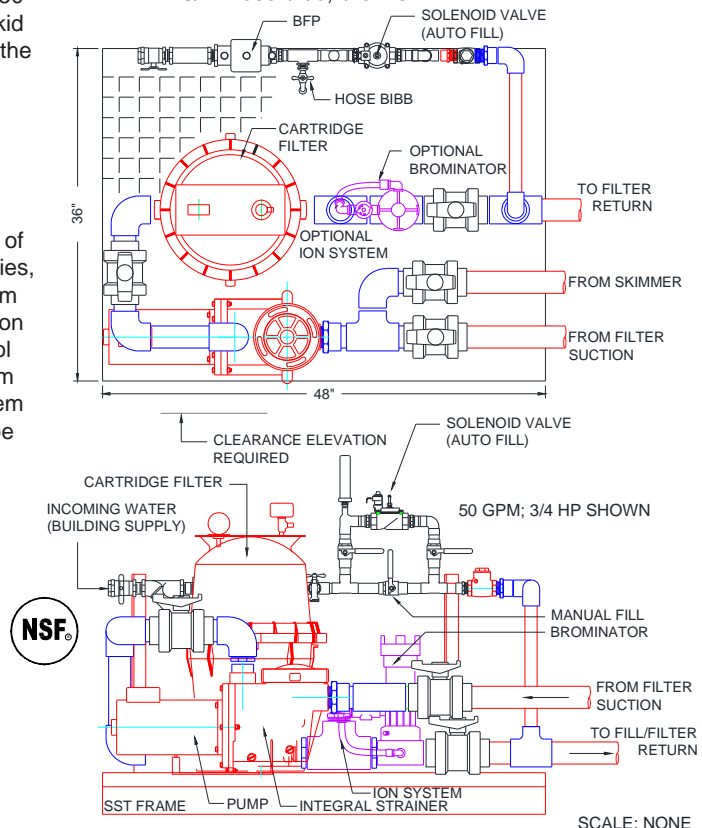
kid
the

of
ies,
m
on
ol
m
em
e

BFP
SOLENOID VALVE (AUTO FILL)
HOSE BIBB
CARTRIDGE FILTER
OPTIONAL BROMINATOR
TO FILTER RETURN
OPTIONAL ION SYSTEM
36"
FROM SKIMMER
FROM FILTER SUCTION
48"
CLEARANCE ELEVATION REQUIRED
SOLENOID VALVE (AUTO FILL)
CARTRIDGE FILTER
50 GPM; 3/4 HP SHOWN
INCOMING WATER (BUILDING SUPPLY)
NSF
MANUAL FILL
BROMINATOR
FROM FILTER SUCTION
TO FILL/FILTER RETURN
ION SYSTEM
SST FRAME
PUMP
INTEGRAL STRAINER
SCALE: NONE